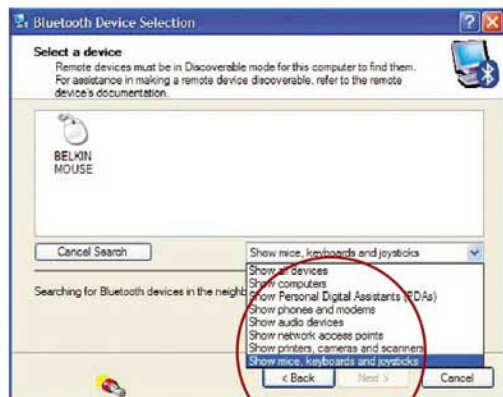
Bluetooth Device Selection

Select a device

Remote devices must be in Discoverable mode for this computer to find them. For assistance in making a remote device discoverable, refer to the remote device's documentation.

BELKIN MOUSE

Cancel Search

Show mice, keyboards and joysticks

Show all devices
Show computers
Show Personal Digital Assistants (PDAs)
Show phones and modems
Show audio devices
Show network access points
Show printers, cameras and scanners
Show mice, keyboards and joysticks

Searching for Bluetooth devices in the neighb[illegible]

< Back

Next >

Cancel